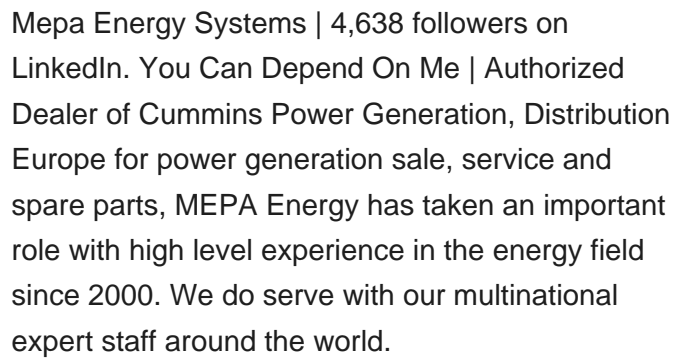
Mepa Energy Systems | 4,638 followers on LinkedIn. You Can Depend On Me | Authorized Dealer of Cummins Power Generation, Distribution Europe for power generation sale, service and spare parts, MEPA Energy has taken an important role with high level experience in the energy field since 2000. We do serve with our multinational expert staff around the world.